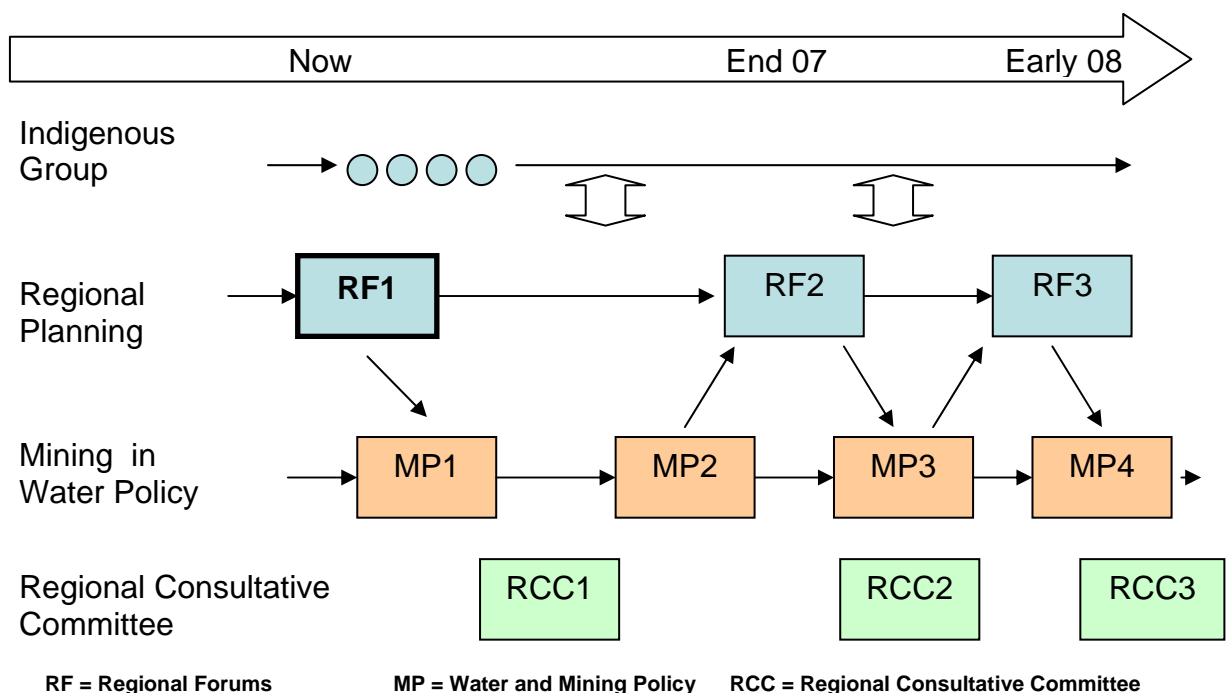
Now
End 07
Early 08

Indigenous Group

Regional Planning
RF1
RF2
RF3

Mining in Water Policy
MP1
MP2
MP3
MP4

Regional Consultative Committee
RCC1
RCC2
RCC3

RF = Regional Forums
MP = Water and Mining Policy
RCC = Regional Consultative Committee